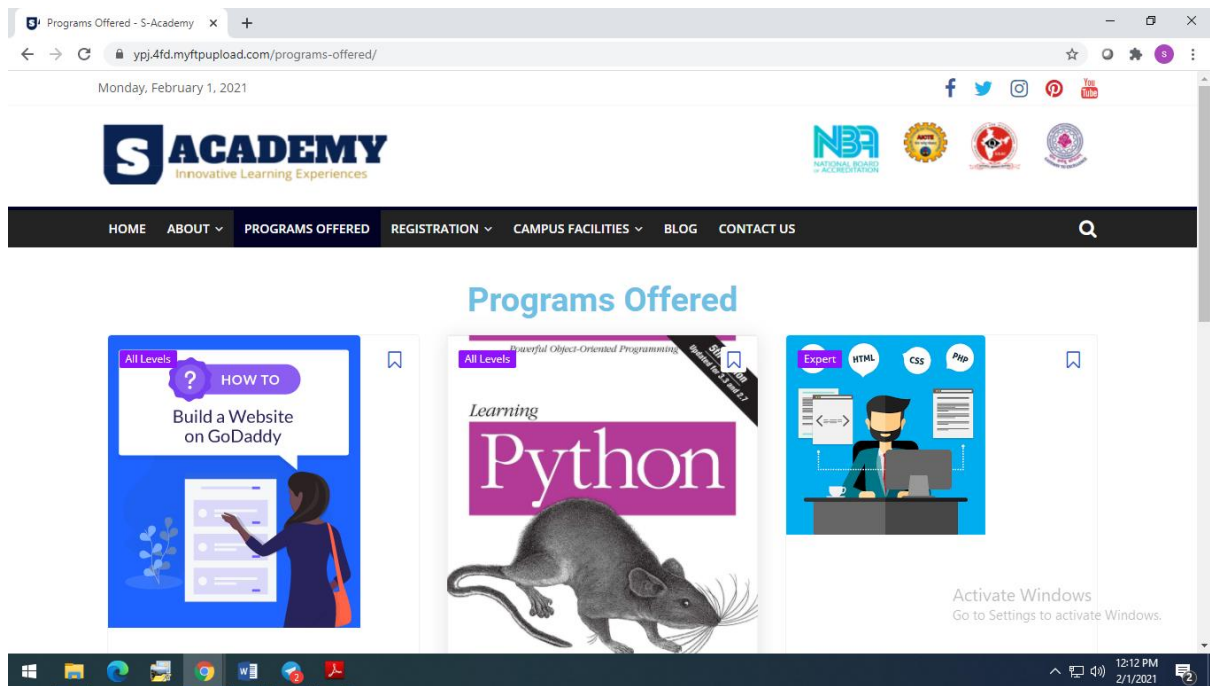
Programs Offered - S-Academy ×

ypj.4fd.myftpupload.com/programs-offered/

Monday, February 1, 2021

You Tube

S ACADEMY
Innovative Learning Experiences

NBA NATIONAL BOARD of ACCREDITATION

HOME ABOUT PROGRAMS OFFERED REGISTRATION CAMPUS FACILITIES BLOG CONTACT US

Programs Offered

All Levels

? HOW TO

Build a Website on GoDaddy

All Levels

Powerful Object-Oriented Programming

5th Edition Updated for 3.3 and 2.7

Learning

Python

Expert

HTML

CSS

PHP

Activate Windows
Go to Settings to activate Windows.

12:12 PM
2/1/2021